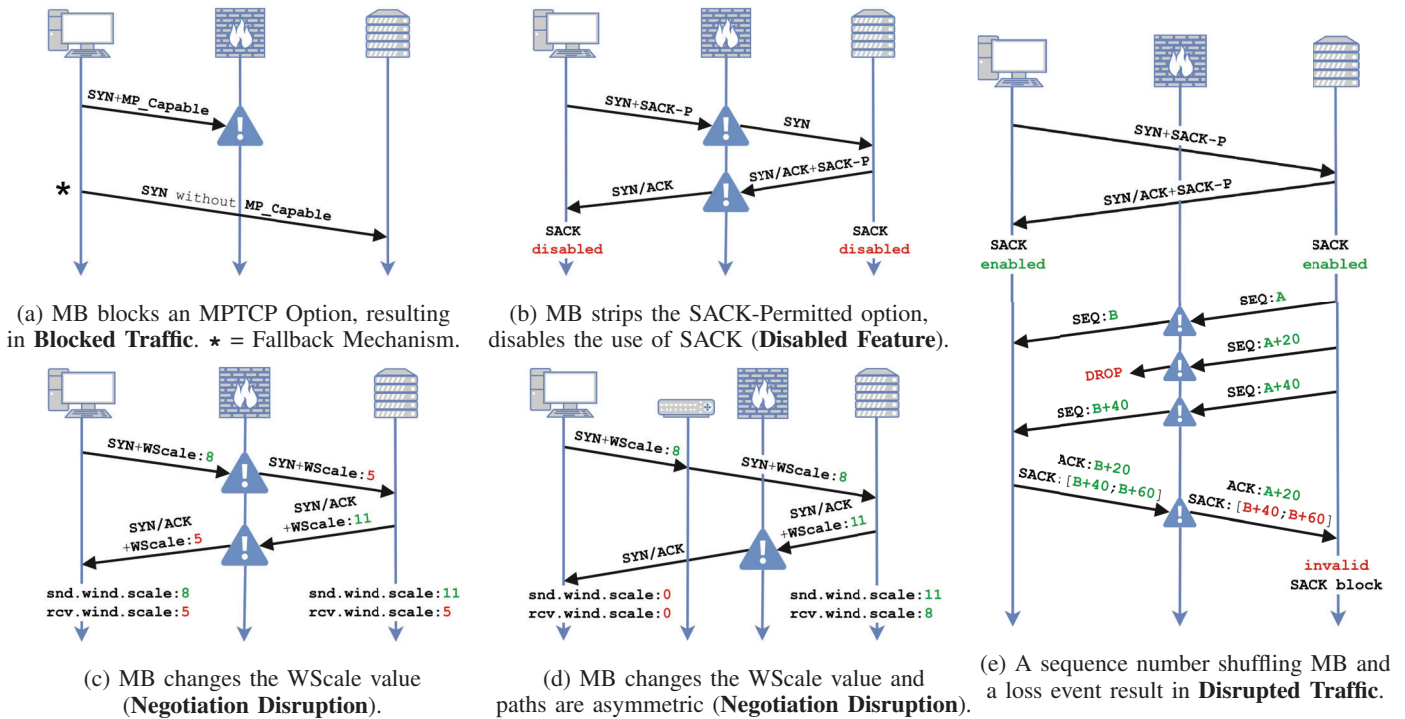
SYN+MP_Capable

*

SYN without MP_Capable

(a) MB blocks an MPTCP Option, resulting in **Blocked Traffic**. * = Fallback Mechanism.

SYN+SACK-P

SYN

SYN/ACK+SACK-P

SYN/ACK

SACK disabled

SACK disabled

(b) MB strips the SACK-Permitted option, disables the use of SACK (**Disabled Feature**).

SYN+SACK-P

SYN/ACK+SACK-P

SACK enabled

SACK enabled

SEQ:A

SEQ:B

SEQ:A+20

DROP

SEQ:A+40

SEQ:B+40

ACK:B+20
SACK:[B+40;B+60]

ACK:A+20
SACK:[B+40;B+60]

invalid
SACK block

(e) A sequence number shuffling MB and a loss event result in **Disrupted Traffic**.

SYN+WScale:8

SYN+WScale:5

SYN/ACK
+WScale:11

SYN/ACK
+WScale:5

snd.wind.scale:8
rcv.wind.scale:5

snd.wind.scale:11
rcv.wind.scale:5

(c) MB changes the WScale value (**Negotiation Disruption**).

SYN+WScale:8

SYN+WScale:8

SYN/ACK
+WScale:11

SYN/ACK

snd.wind.scale:0
rcv.wind.scale:0

snd.wind.scale:11
rcv.wind.scale:8

(d) MB changes the WScale value and paths are asymmetric (**Negotiation Disruption**).